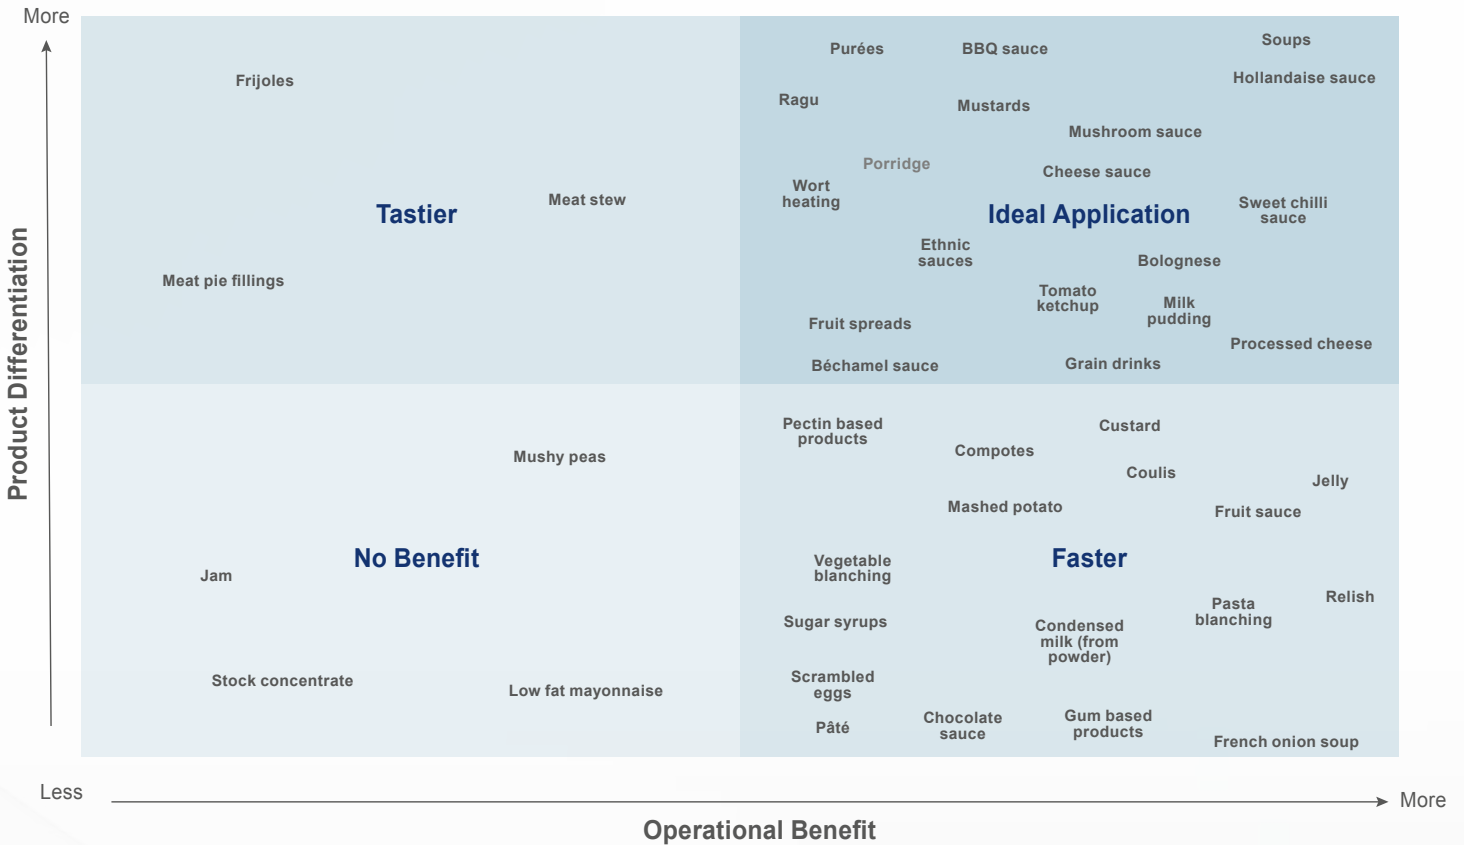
More

Product Differentiation

Frijoles

Tastier

Meat stew

Meat pie fillings

Purées

BBQ sauce

Soups

Hollandaise sauce

Ragu

Mustards

Mushroom sauce

Porridge

Cheese sauce

Wort heating

Ideal Application

Sweet chilli sauce

Ethnic sauces

Bolognese

Tomato ketchup

Milk pudding

Fruit spreads

Processed cheese

Béchamel sauce

Grain drinks

Mushy peas

No Benefit

Jam

Stock concentrate

Low fat mayonnaise

Pectin based products

Custard

Compotes

Coulis

Jelly

Mashed potato

Fruit sauce

Vegetable blanching

Faster

Pasta blanching

Relish

Sugar syrups

Condensed milk (from powder)

Scrambled eggs

Pâté

Chocolate sauce

Gum based products

French onion soup

Less

More

Operational Benefit